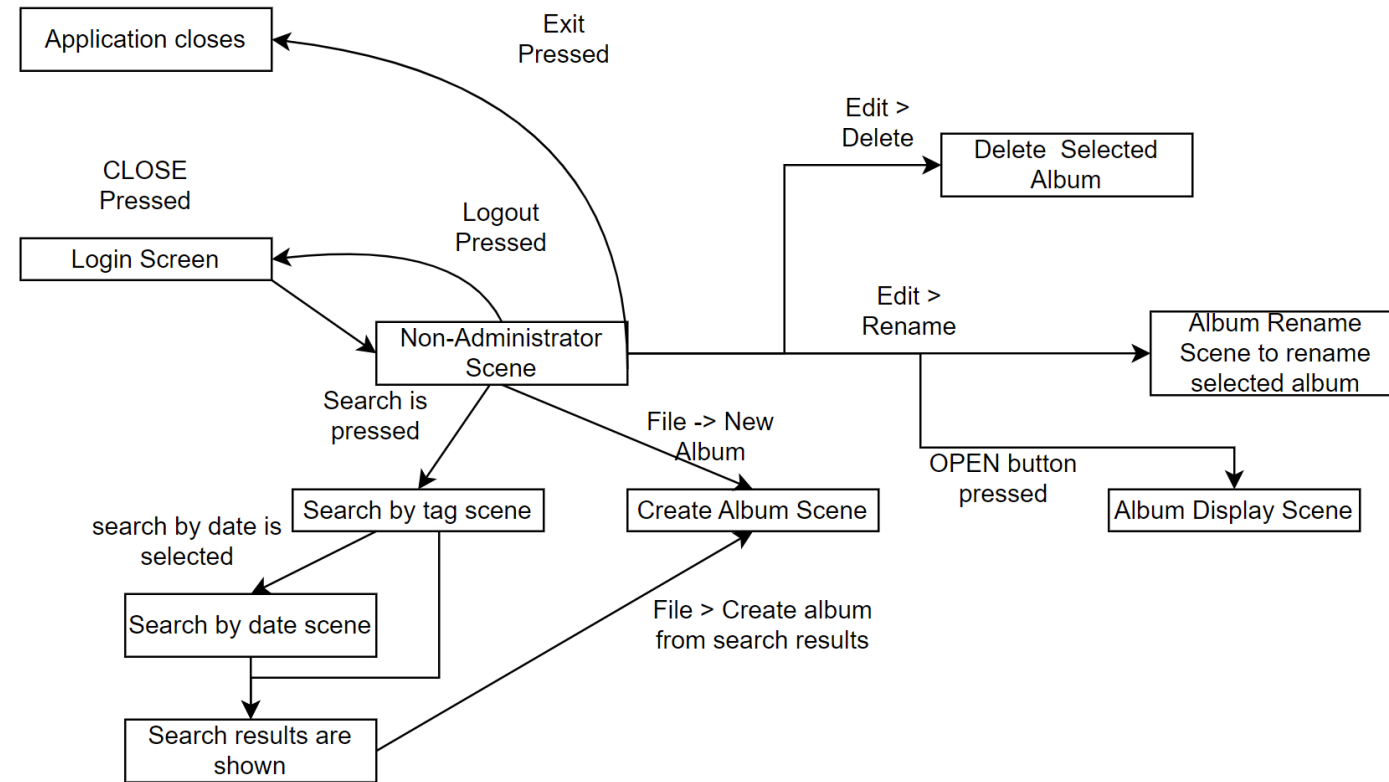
Application closes

Exit Pressed

CLOSE Pressed

Edit > Delete

Delete Selected Album

Logout Pressed

Login Screen

Edit > Rename

Non-Administrator Scene

Album Rename Scene to rename selected album

Search is pressed

File -> New Album

OPEN button pressed

Search by tag scene

Create Album Scene

Album Display Scene

search by date is selected

Search by date scene

File > Create album from search results

Search results are shown